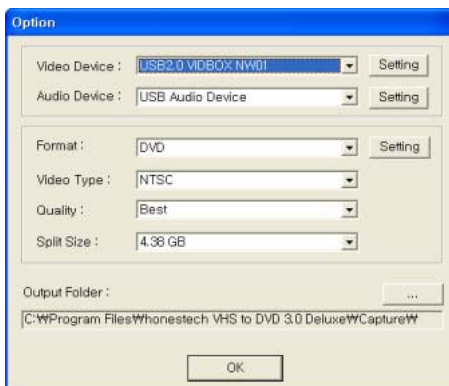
Option

Video Device : USB2.0 VIDBOX NW01 Setting

Audio Device : USB Audio Device Setting

Format : DVD Setting

Video Type : NTSC

Quality : Best

Split Size : 4.38 GB

Output Folder : ...

C:₩Program Files₩honestech VHS to DVD 3.0 Deluxe₩Capture₩

OK